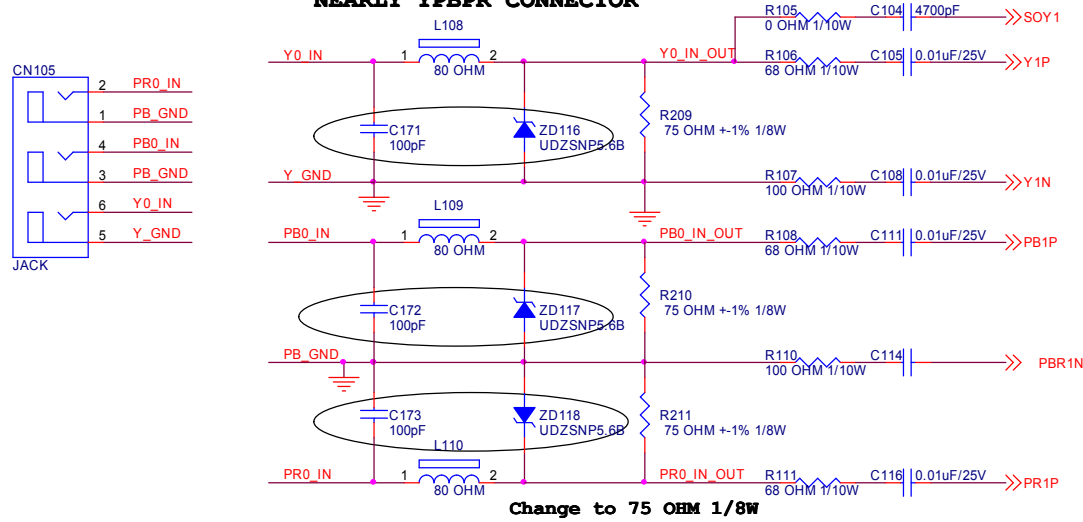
NEARLY YPBPR CONNECTOR

CN105
2 PR0_IN
1 PB_GND
4 PB0_IN
3 PB_GND
6 Y0_IN
5 Y_GND
JACK

Y0_IN
L108
1 2
80 OHM
Y0_IN_OUT
R105
0 OHM 1/10W
C104 4700pF
SOY1
R106
68 OHM 1/10W
C105 0.01uF/25V
Y1P
C171
100pF
ZD116
UDZSNP5.6B
R209
75 OHM +-1% 1/8W
Y_GND
R107
100 OHM 1/10W
C108 0.01uF/25V
Y1N

PB0_IN
L109
1 2
80 OHM
PB0_IN_OUT
R108
68 OHM 1/10W
C111 0.01uF/25V
PB1P
R210
75 OHM +-1% 1/8W
C172
100pF
ZD117
UDZSNP5.6B
PB_GND
R110
100 OHM 1/10W
C114
PBR1N
C173
100pF
ZD118
UDZSNP5.6B
R211
75 OHM +-1% 1/8W
L110
PR0_IN
1 2
80 OHM
PR0_IN_OUT
R111
68 OHM 1/10W
C116 0.01uF/25V
PR1P

Change to 75 OHM 1/8W